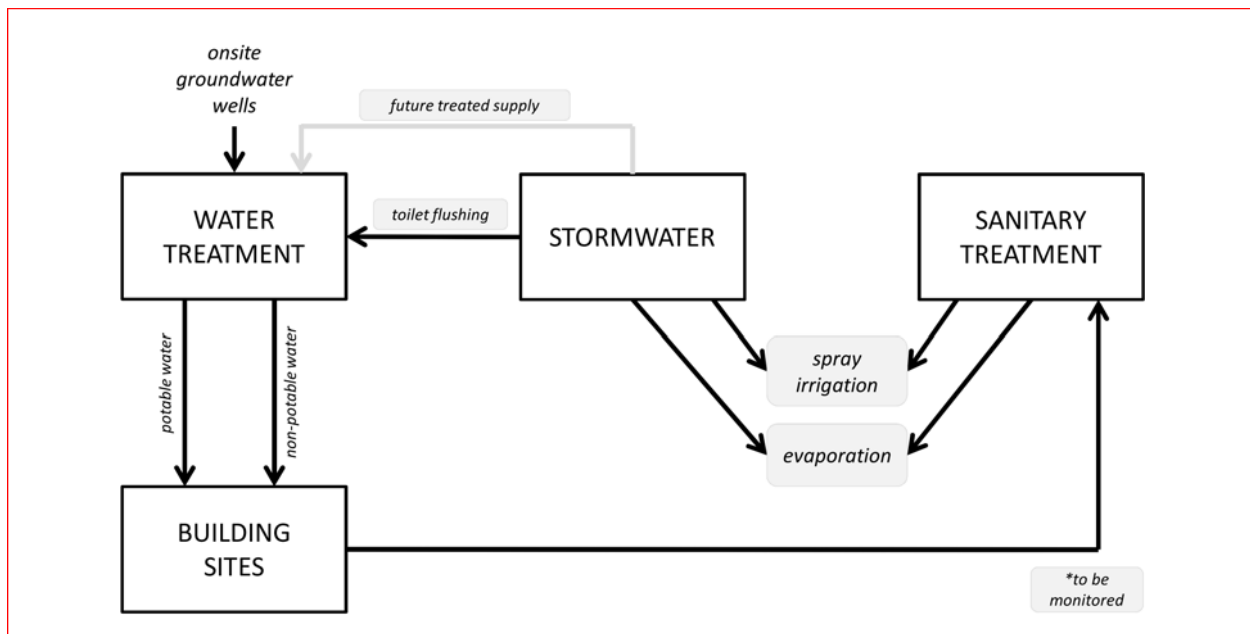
onsite groundwater wells

future treated supply

WATER TREATMENT

toilet flushing

STORMWATER

SANITARY TREATMENT

potable water

non-potable water

spray irrigation

evaporation

BUILDING SITES

*to be monitored